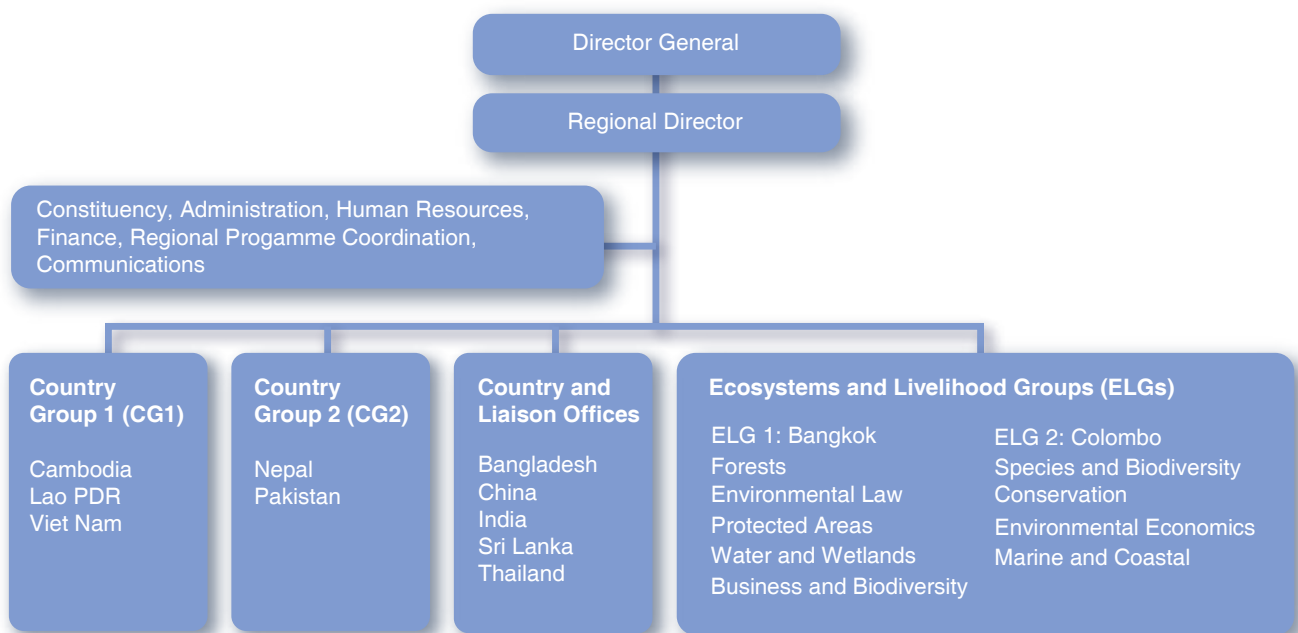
Director General

Regional Director

Constituency, Administration, Human Resources, Finance, Regional Progamme Coordination, Communications

**Country Group 1 (CG1)**

Cambodia
Lao PDR
Viet Nam

**Country Group 2 (CG2)**

Nepal
Pakistan

**Country and Liaison Offices**

Bangladesh
China
India
Sri Lanka
Thailand

**Ecosystems and Livelihood Groups (ELGs)**

ELG 1: Bangkok
Forests
Environmental Law
Protected Areas
Water and Wetlands
Business and Biodiversity

ELG 2: Colombo
Species and Biodiversity Conservation
Environmental Economics
Marine and Coastal